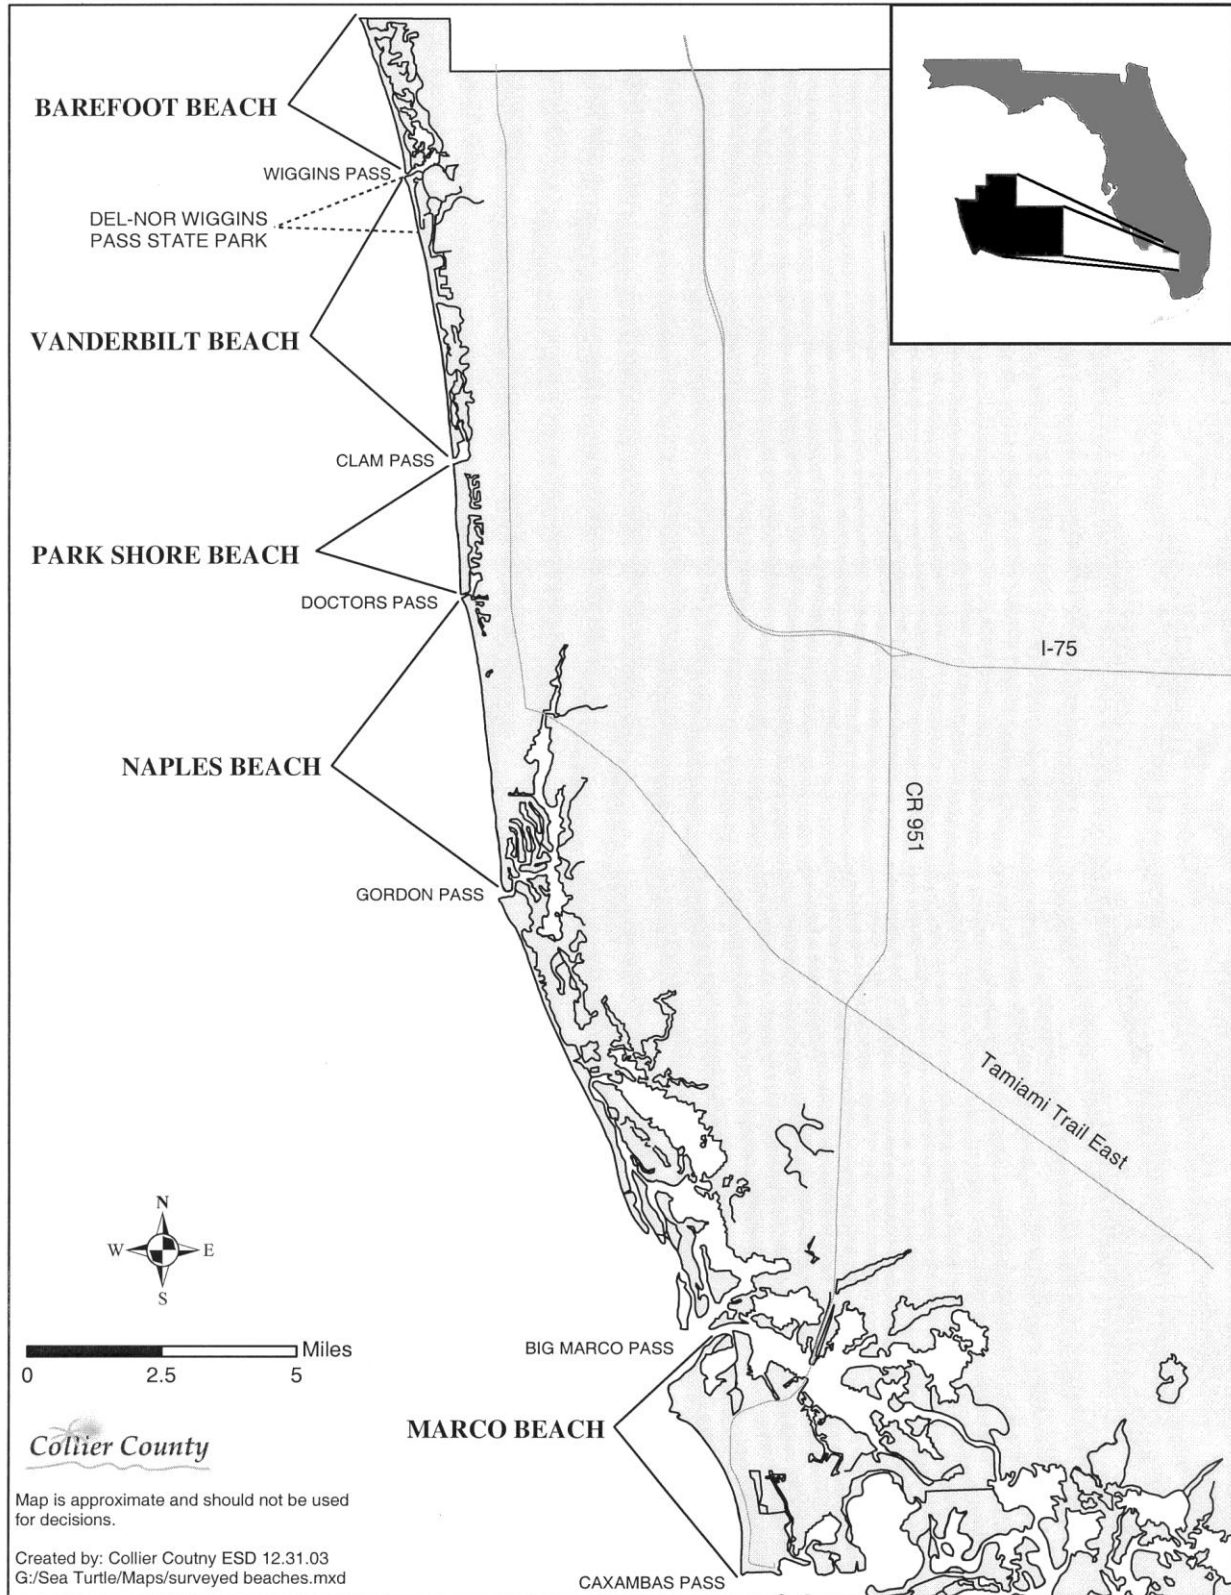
BAREFOOT BEACH

WIGGINS PASS

DEL-NOR WIGGINS PASS STATE PARK

VANDERBILT BEACH

CLAM PASS

PARK SHORE BEACH

DOCTORS PASS

I-75

NAPLES BEACH

CR 951

GORDON PASS

Tamiami Trail East

N
W E
S

Miles
0 2.5 5

BIG MARCO PASS

MARCO BEACH

Collier County

Map is approximate and should not be used for decisions.

Created by: Collier Coutny ESD 12.31.03
G:/Sea Turtle/Maps/surveyed beaches.mxd

CAXAMBAS PASS